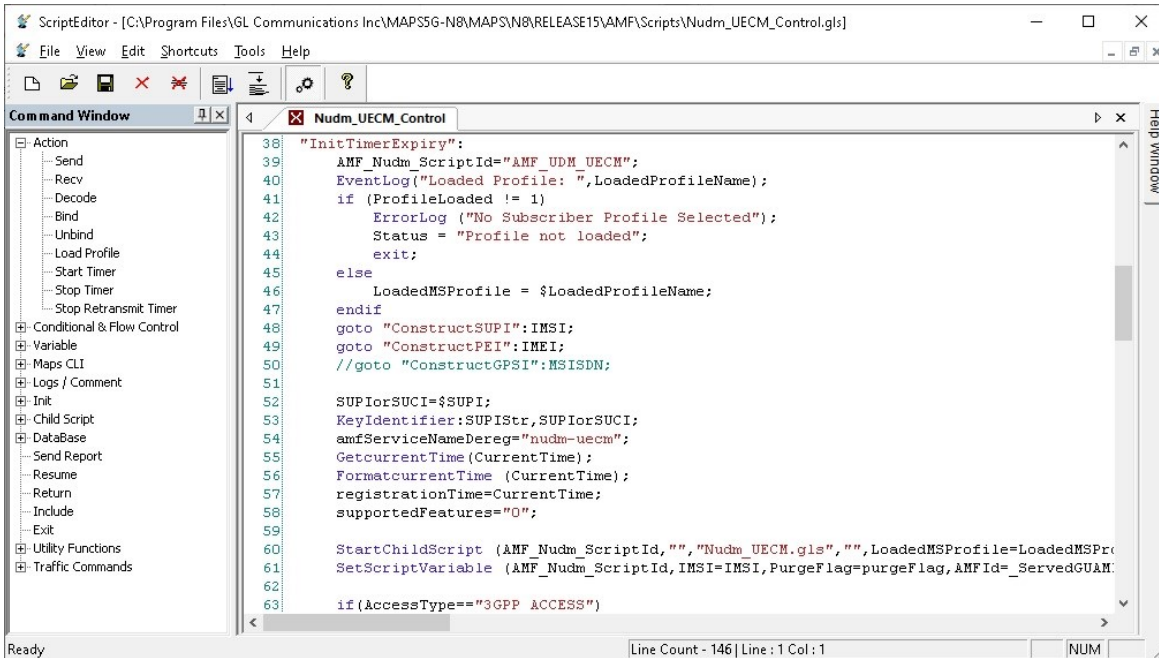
ScriptEditor - [C:\Program Files\GL Communications Inc\MAPS5G-N8\MAPS\N8\RELEASE15\AMF\Scripts\Nudm_UECM_Control.gls]

File View Edit Shortcuts Tools Help

Command Window

Action
Send
Recv
Decode
Bind
Unbind
Load Profile
Start Timer
Stop Timer
Stop Retransmit Timer
Conditional & Flow Control
Variable
Maps CLI
Logs / Comment
Init
Child Script
DataBase
Send Report
Resume
Return
Include
Exit
Utility Functions
Traffic Commands

Nudm_UECM_Control

Help Window

38 "InitTimerExpiry":
39 AMF_Nudm_ScriptId="AMF_UDM_UECM";
40 EventLog("Loaded Profile: ",LoadedProfileName);
41 if (ProfileLoaded != 1)
42 ErrorLog ("No Subscriber Profile Selected");
43 Status = "Profile not loaded";
44 exit;
45 else
46 LoadedMSProfile = $LoadedProfileName;
47 endif
48 goto "ConstructSUPI":IMSI;
49 goto "ConstructPEI":IMEI;
50 //goto "ConstructGPSI":MSISDN;
51
52 SUPIorSUCI=$SUPI;
53 KeyIdentifier:SUPIStr,SUPIorSUCI;
54 amfServiceNameDereg="nudm-uecm";
55 GetcurrentTime(CurrentTime);
56 FormatcurrentTime (CurrentTime);
57 registrationTime=CurrentTime;
58 supportedFeatures="0";
59
60 StartChildScript (AMF_Nudm_ScriptId,"","Nudm_UECM.gls","",LoadedMSProfile=LoadedMSPr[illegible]
61 SetScriptVariable (AMF_Nudm_ScriptId,IMSI=IMSI,PurgeFlag=purgeFlag,AMFId=_ServedGUAM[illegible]
62
63 if(AccessType=="3GPP ACCESS")

Ready | Line Count - 146 | Line : 1 Col : 1 | NUM